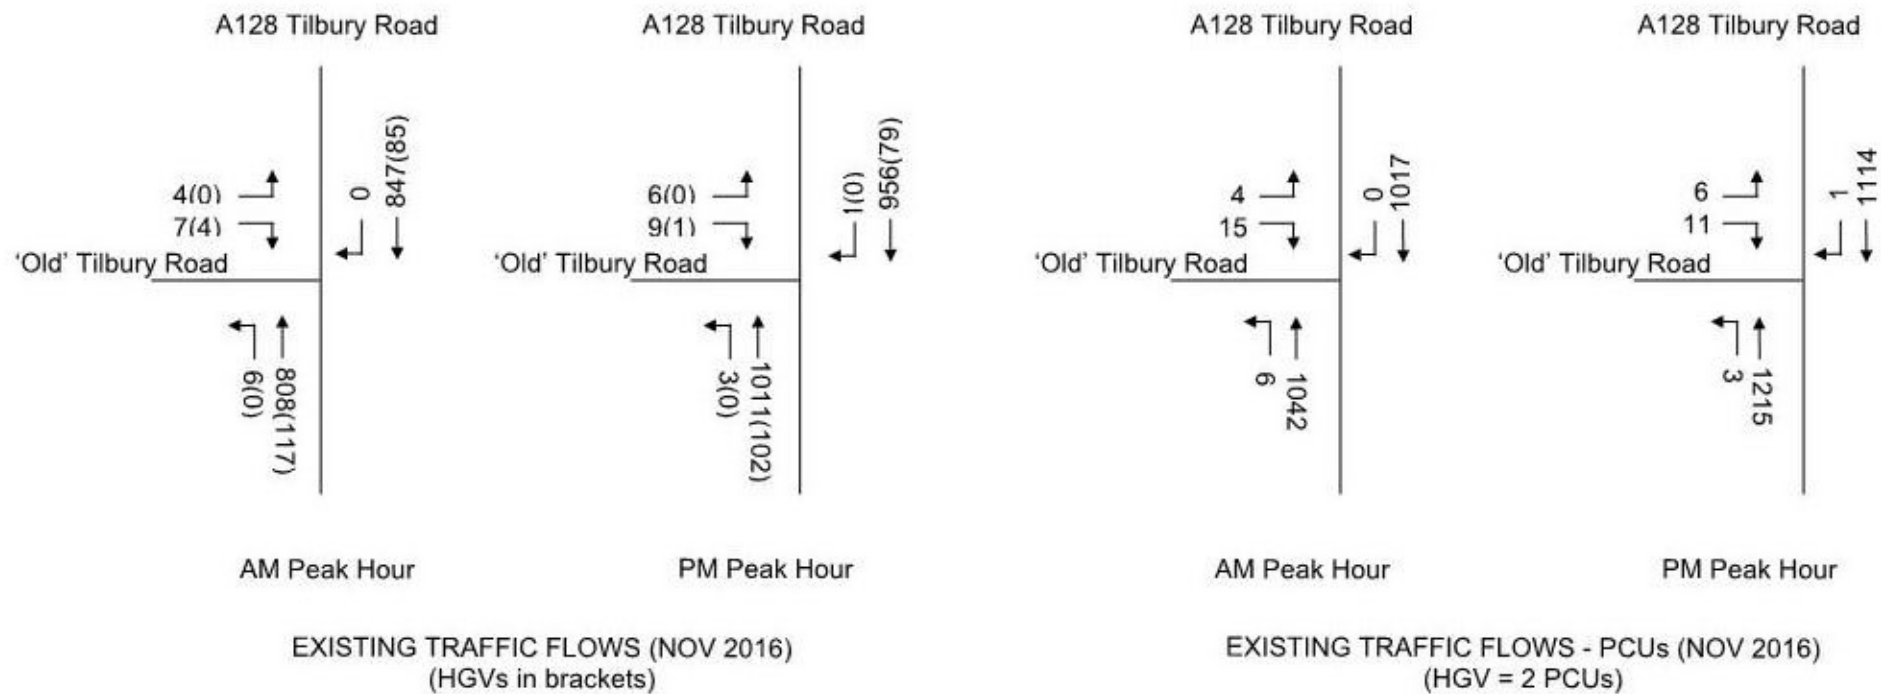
A128 Tilbury Road

4(0)
7(4)
0
847(85)
'Old' Tilbury Road
6(0)
808(117)

AM Peak Hour

A128 Tilbury Road

6(0)
9(1)
1(0)
956(79)
'Old' Tilbury Road
3(0)
1011(102)

PM Peak Hour

EXISTING TRAFFIC FLOWS (NOV 2016)
(HGVs in brackets)

A128 Tilbury Road

4
15
0
1017
'Old' Tilbury Road
6
1042

AM Peak Hour

A128 Tilbury Road

6
11
1
1114
'Old' Tilbury Road
3
1215

PM Peak Hour

EXISTING TRAFFIC FLOWS - PCUs (NOV 2016)
(HGV = 2 PCUs)